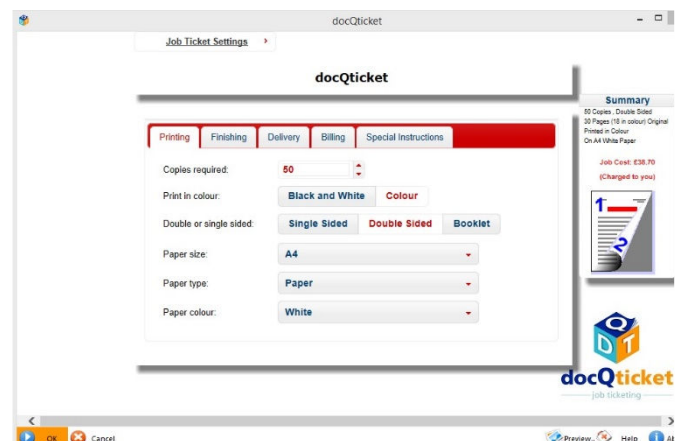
docQticket

Job Ticket Settings ›

docQticket

Summary
50 Copies , Double Sided
30 Pages (18 in colour) Original
Printed in Colour
On A4 White Paper

Job Cost: £38.70
(Charged to you)

Printing | Finishing | Delivery | Billing | Special Instructions

Copies required: 50

Print in colour: Black and White | Colour

Double or single sided: Single Sided | Double Sided | Booklet

Paper size: A4

Paper type: Paper

Paper colour: White

1
2

D Q T
docQticket
job ticketing

OK Cancel

Preview... Help Al